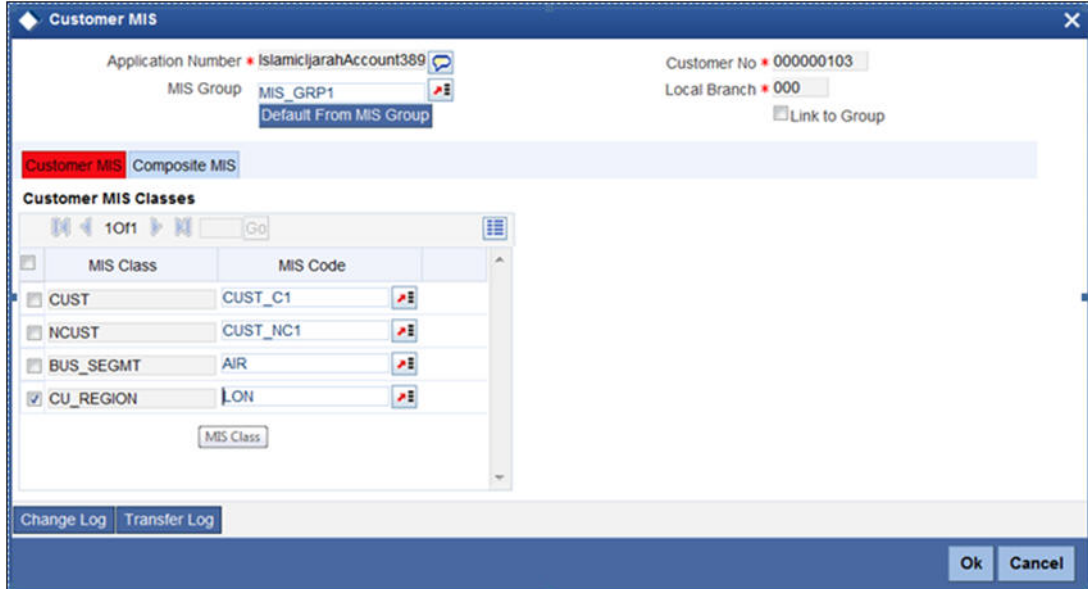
Customer MIS

Application Number * IslamicIjarahAccount389
MIS Group MIS_GRP1
Default From MIS Group

Customer No * 000000103
Local Branch * 000
Link to Group

Customer MIS Composite MIS

Customer MIS Classes

1 Of 1 Go

| MIS Class | MIS Code |
|---|---|
| CUST | CUST_C1 |
| NCUST | CUST_NC1 |
| BUS_SEGMT | AIR |
| CU_REGION | LON |

MIS Class

Change Log Transfer Log

Ok Cancel